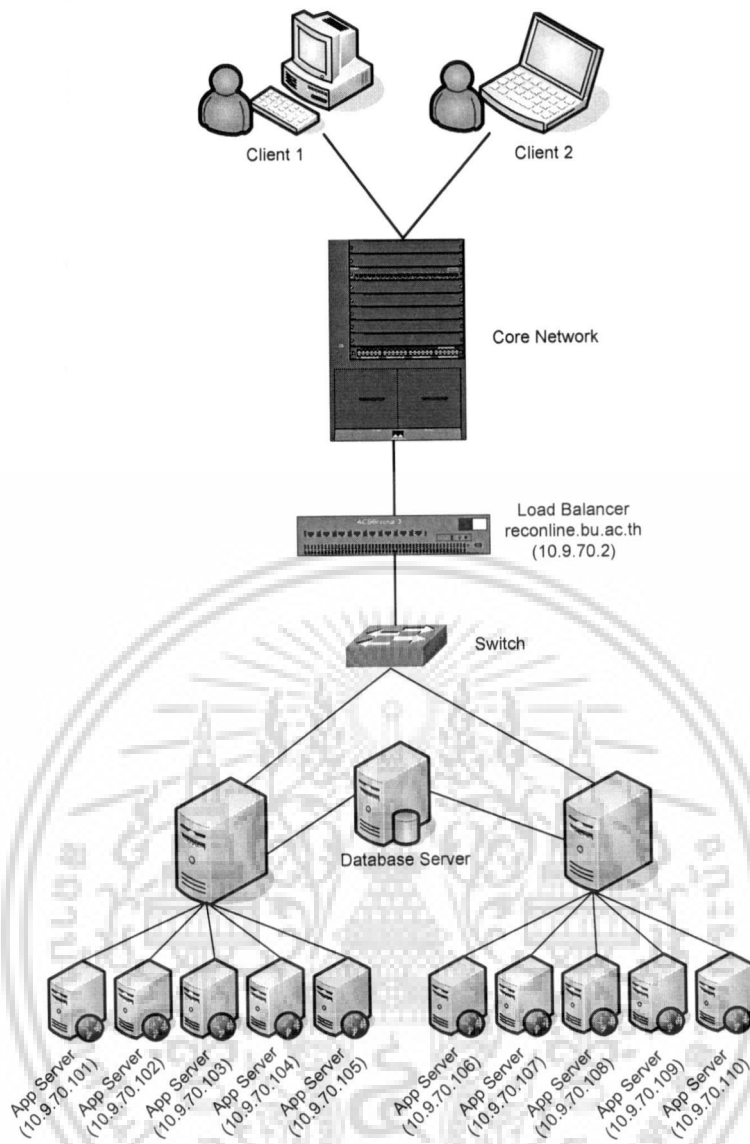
Client 1

Client 2

Core Network

Load Balancer
reconline.bu.ac.th
(10.9.70.2)

Switch

Database Server

App Server (10.9.70.101)
App Server (10.9.70.102)
App Server (10.9.70.103)
App Server (10.9.70.104)
App Server (10.9.70.105)
App Server (10.9.70.106)
App Server (10.9.70.107)
App Server (10.9.70.108)
App Server (10.9.70.109)
App Server (10.9.70.110)